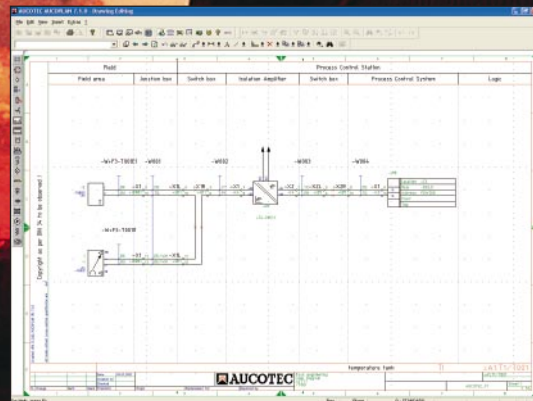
AUCOTEC AUCOPLAN 7.1.0 - Drawing Editing

File Edit View Insert Extras ?

Field

Process Control Station

Field area

Junction box

Switch box

Isolation Amplifier

Switch box

Process Control System

Logic

-W+F3-TI001E1

-W001

-W002

-W003

-W004

-W+F3-TI001B

Copyright on per DIN 34 to be observed !

AUCOTEC

Temperature tank

TI